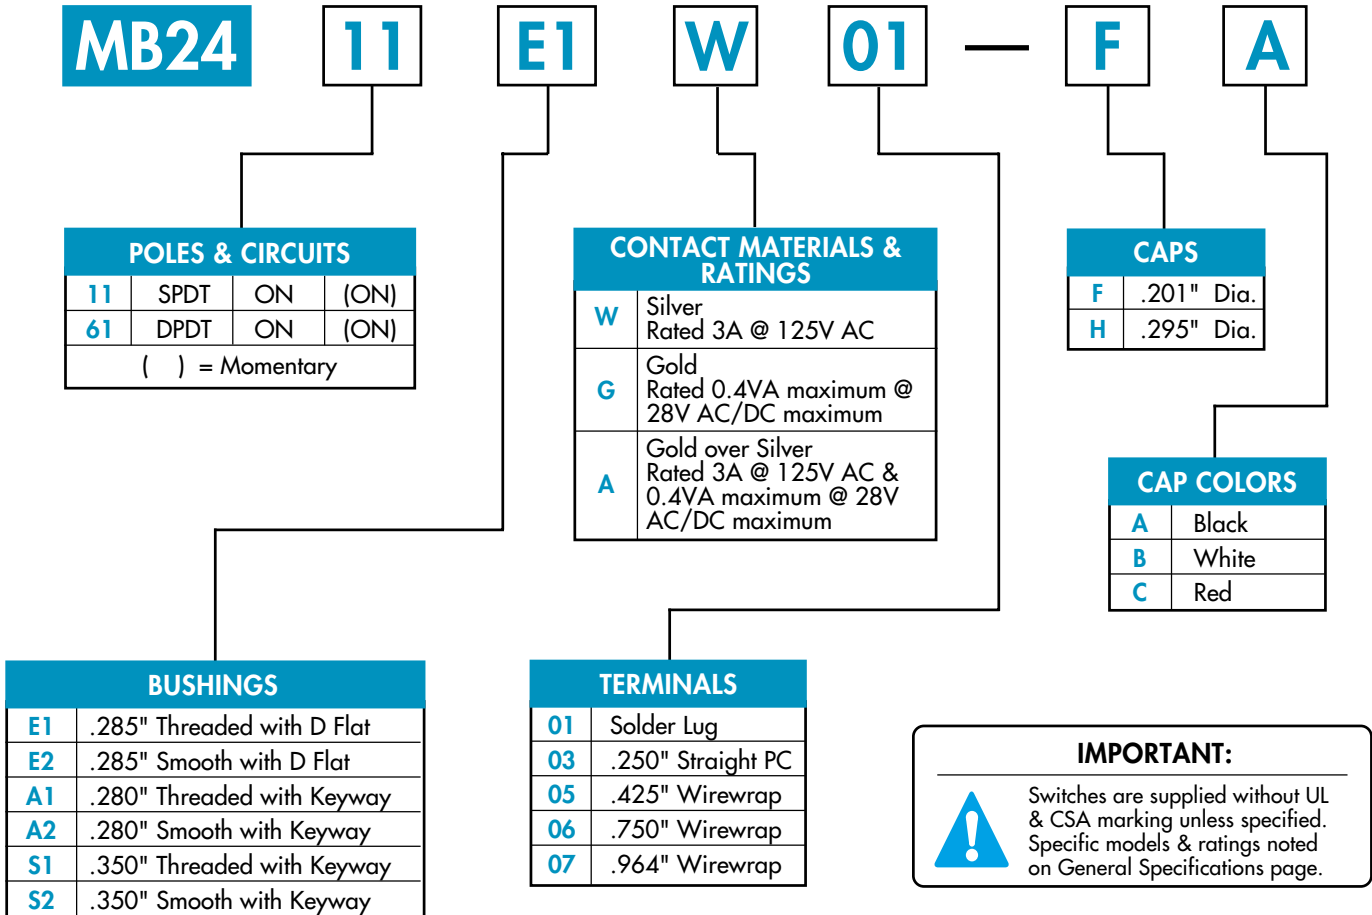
MB24 11 E1 W 01 — F A

POLES & CIRCUITS

| 11 | SPDT | ON | (ON) |
|---|---|---|---|
| 61 | DPDT | ON | (ON) |

( ) = Momentary

CONTACT MATERIALS & RATINGS

| W | Silver Rated 3A @ 125V AC |
|---|---|
| G | Gold Rated 0.4VA maximum @ 28V AC/DC maximum |
| A | Gold over Silver Rated 3A @ 125V AC & 0.4VA maximum @ 28V AC/DC maximum |

CAPS

| F | .201" Dia. |
|---|---|
| H | .295" Dia. |

CAP COLORS

| A | Black |
|---|---|
| B | White |
| C | Red |

BUSHINGS

| E1 | .285" Threaded with D Flat |
|---|---|
| E2 | .285" Smooth with D Flat |
| A1 | .280" Threaded with Keyway |
| A2 | .280" Smooth with Keyway |
| S1 | .350" Threaded with Keyway |
| S2 | .350" Smooth with Keyway |

TERMINALS

| 01 | Solder Lug |
|---|---|
| 03 | .250" Straight PC |
| 05 | .425" Wirewrap |
| 06 | .750" Wirewrap |
| 07 | .964" Wirewrap |

IMPORTANT:

Switches are supplied without UL & CSA marking unless specified. Specific models & ratings noted on General Specifications page.